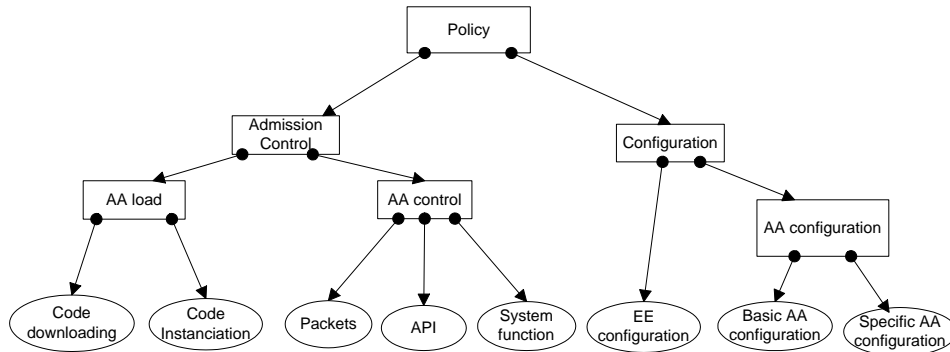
Policy

Admission Control

Configuration

AA load

AA control

AA configuration

Code downloading

Code Instanciation

Packets

API

System function

EE configuration

Basic AA configuration

Specific AA configuration